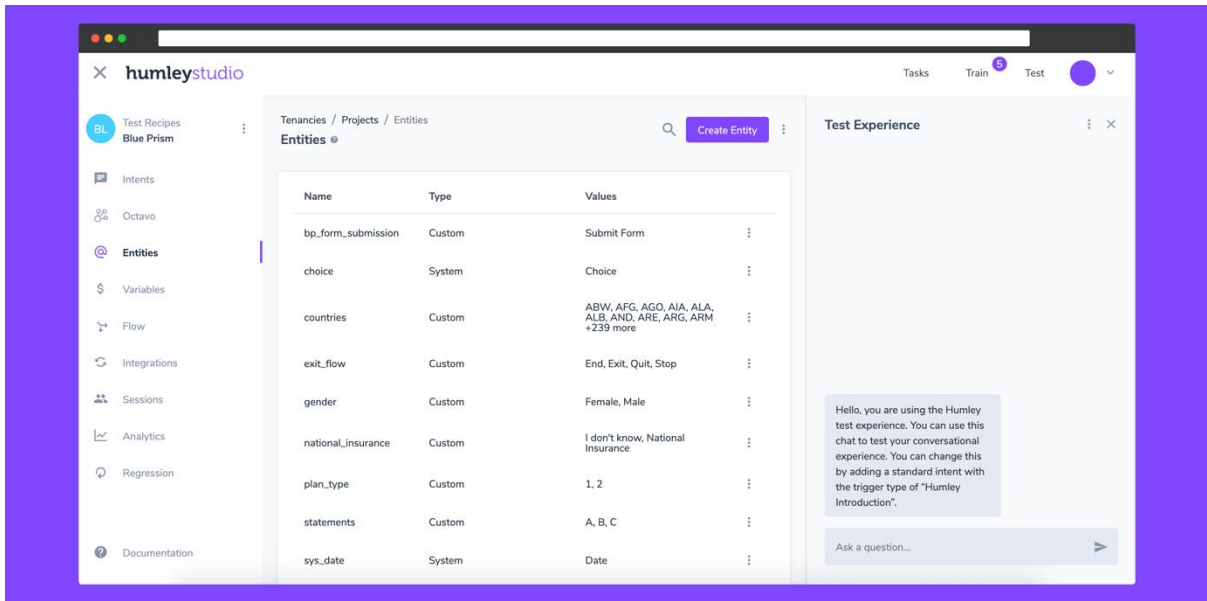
humleystudio

Tasks Train 5 Test

BL Test Recipes
Blue Prism

Intents
Octavo
Entities
Variables
Flow
Integrations
Sessions
Analytics
Regression

Documentation

Tenancies / Projects / Entities
Entities

Create Entity

| Name | Type | Values |
|---|---|---|
| bp_form_submission | Custom | Submit Form |
| choice | System | Choice |
| countries | Custom | ABW, AFG, AGO, AIA, ALA, ALB, AND, ARE, ARG, ARM +239 more |
| exit_flow | Custom | End, Exit, Quit, Stop |
| gender | Custom | Female, Male |
| national_insurance | Custom | I don't know, National Insurance |
| plan_type | Custom | 1, 2 |
| statements | Custom | A, B, C |
| sys_date | System | Date |

Test Experience

Hello, you are using the Humley test experience. You can use this chat to test your conversational experience. You can change this by adding a standard intent with the trigger type of "Humley Introduction".

Ask a question...